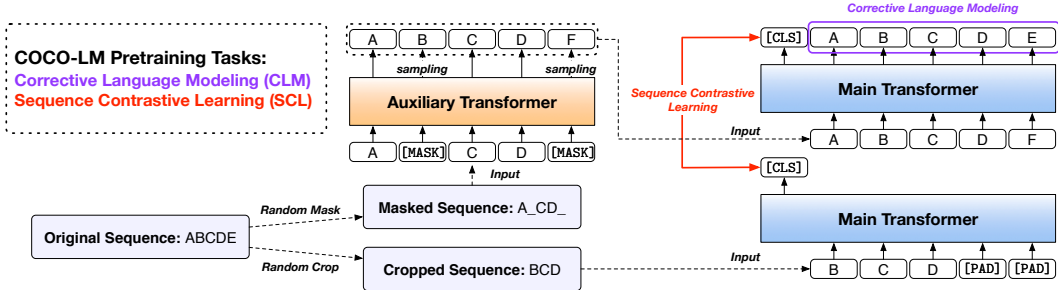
COCO-LM Pretraining Tasks:
Corrective Language Modeling (CLM)
Sequence Contrastive Learning (SCL)

A B C D F

sampling sampling

Auxiliary Transformer

A [MASK] C D [MASK]

Input

Random Mask

Masked Sequence: A_CD_

Original Sequence: ABCDE

Random Crop

Cropped Sequence: BCD

Corrective Language Modeling

[CLS] A B C D E

Sequence Contrastive Learning

Main Transformer

Input

A B C D F

[CLS]

Main Transformer

Input

B C D [PAD] [PAD]